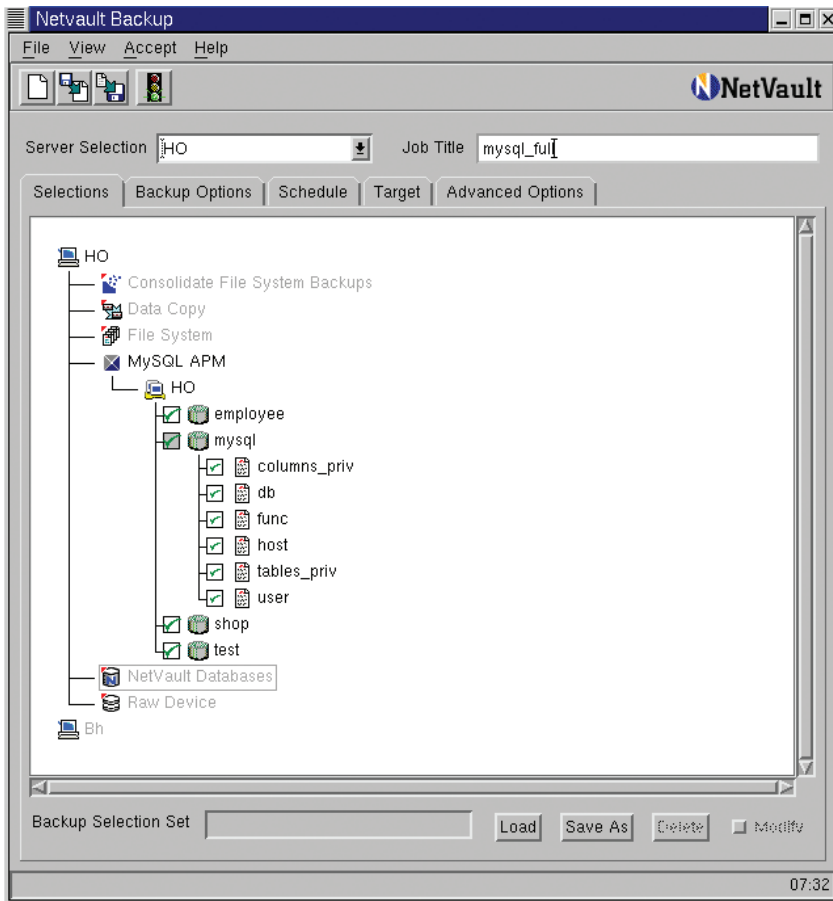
Netvault Backup

File View Accept Help

NetVault

Server Selection HO

Job Title mysql_full

Selections | Backup Options | Schedule | Target | Advanced Options

HO
Consolidate File System Backups
Data Copy
File System
MySQL APM
HO
employee
mysql
columns_priv
db
func
host
tables_priv
user
shop
test
NetVault Databases
Raw Device
Bh

Backup Selection Set

Load

Save As

Delete

Modify

07:32